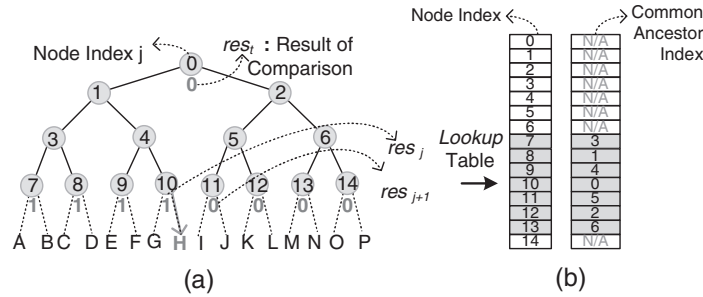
Node Index j
$res_t$ : Result of Comparison
0
0
1
2
3
4
5
6
$res_j$
7
8
9
10
11
12
13
14
$res_{j+1}$
1
1
1
1
0
0
0
0
A B C D E F G H I J K L M N O P
(a)

Node Index
Common Ancestor Index
Lookup Table

| Node Index | Common Ancestor Index |
|---|---|
| 0 | N/A |
| 1 | N/A |
| 2 | N/A |
| 3 | N/A |
| 4 | N/A |
| 5 | N/A |
| 6 | N/A |
| 7 | 3 |
| 8 | 1 |
| 9 | 4 |
| 10 | 0 |
| 11 | 5 |
| 12 | 2 |
| 13 | 6 |
| 14 | N/A |

(b)